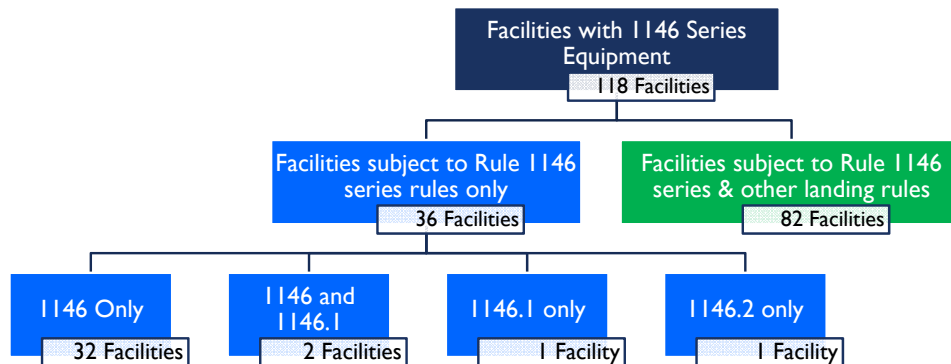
Facilities with 1146 Series Equipment
118 Facilities

Facilities subject to Rule 1146 series rules only
36 Facilities

Facilities subject to Rule 1146 series & other landing rules
82 Facilities

1146 Only
32 Facilities

1146 and 1146.1
2 Facilities

1146.1 only
1 Facility

1146.2 only
1 Facility